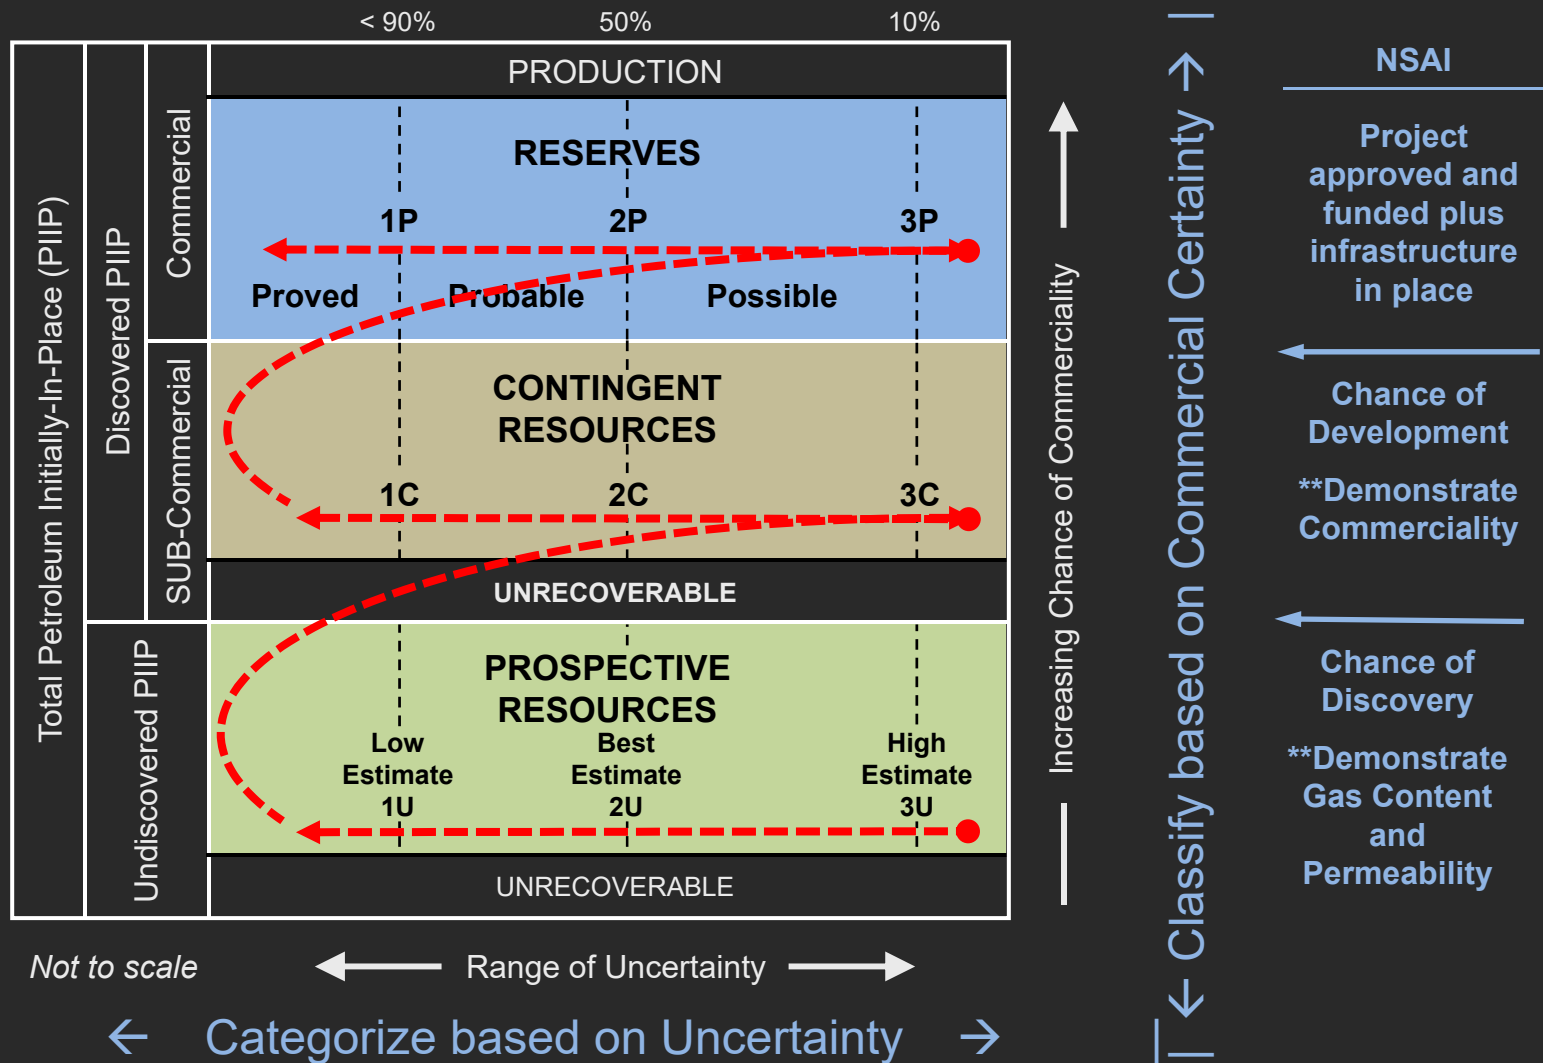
< 90%
50%
10%

Total Petroleum Initially-In-Place (PIIP)
Discovered PIIP
Commercial
PRODUCTION
RESERVES
1P
2P
3P
Proved
Probable
Possible
SUB-Commercial
CONTINGENT RESOURCES
1C
2C
3C
UNRECOVERABLE
Undiscovered PIIP
PROSPECTIVE RESOURCES
Low Estimate 1U
Best Estimate 2U
High Estimate 3U
UNRECOVERABLE

Increasing Chance of Commerciality

← Classify based on Commercial Certainty →

NSAI

Project approved and funded plus infrastructure in place

Chance of Development

**Demonstrate Commerciality

Chance of Discovery

**Demonstrate Gas Content and Permeability

Not to scale
Range of Uncertainty

← Categorize based on Uncertainty →